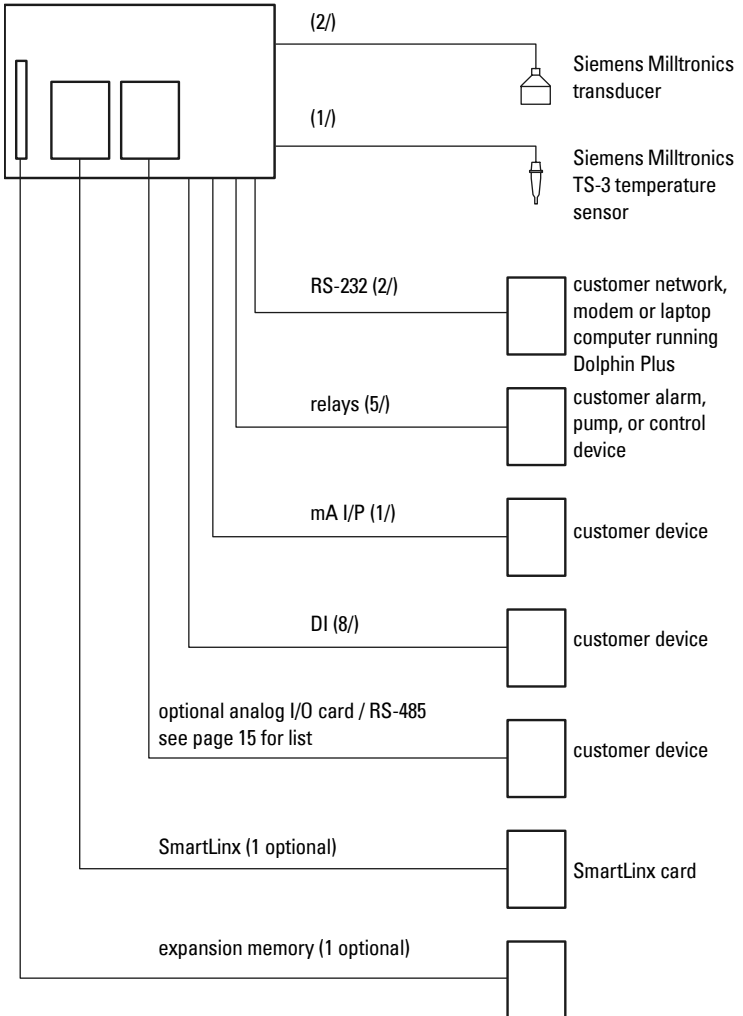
(2/)

Siemens Milltronics transducer

(1/)

Siemens Milltronics TS-3 temperature sensor

RS-232 (2/)

customer network, modem or laptop computer running Dolphin Plus

relays (5/)

customer alarm, pump, or control device

mA I/P (1/)

customer device

DI (8/)

customer device

optional analog I/O card / RS-485
see page 15 for list

customer device

SmartLinx (1 optional)

SmartLinx card

expansion memory (1 optional)